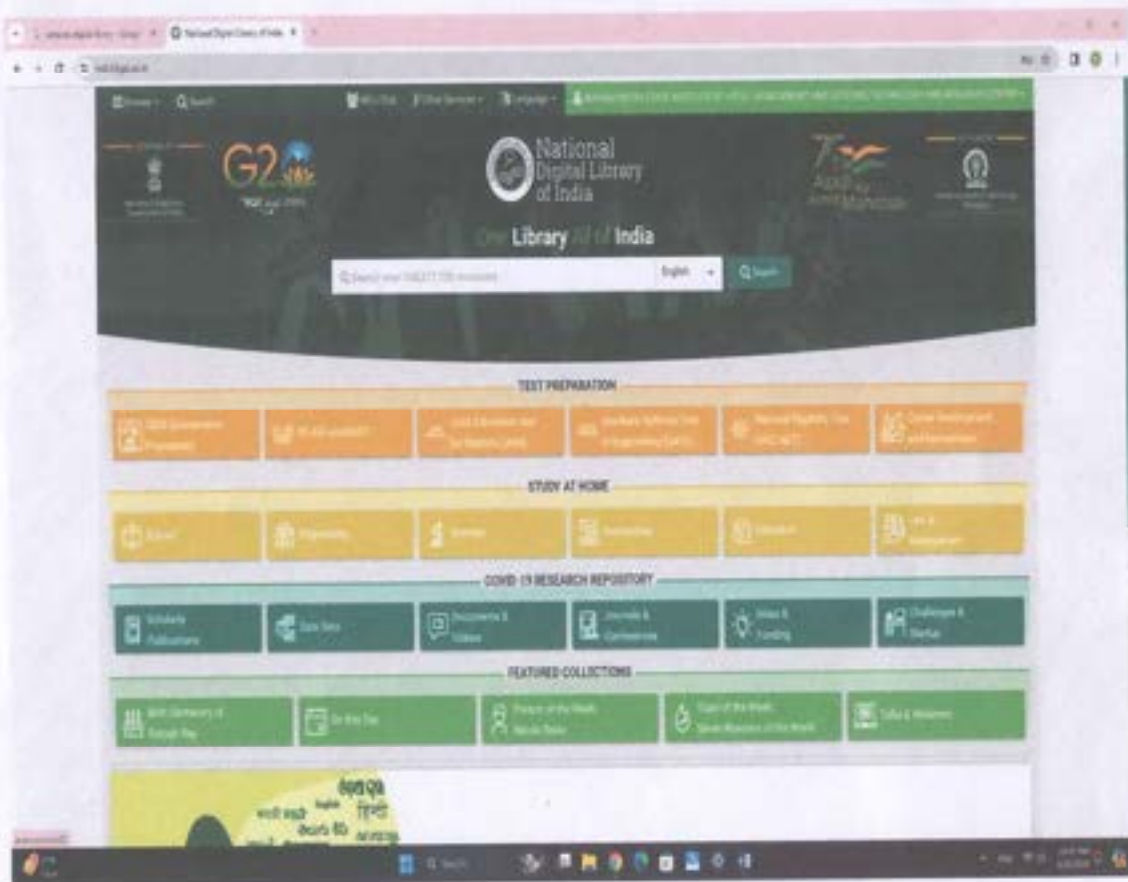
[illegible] National Digital Library of India

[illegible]

Browse Search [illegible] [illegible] Language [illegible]

G20

National Digital Library of India

One Library All of India

Search over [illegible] resources English Search

TEST PREPARATION

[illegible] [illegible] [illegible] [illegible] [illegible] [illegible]

STUDY AT HOME

School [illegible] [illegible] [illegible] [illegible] Law & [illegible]

COVID-19 RESEARCH REPOSITORY

Scholarly Publications Data Sets Documents & Videos Journals & Conferences Ideas & Funding Challenges & Startup

FEATURED COLLECTIONS

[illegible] On this Day Person of the Week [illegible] Topic of the Week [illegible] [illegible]

हिन्दी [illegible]